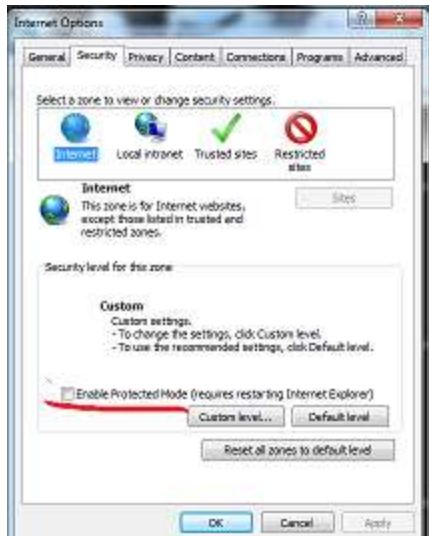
Internet Options

General | Security | Privacy | Content | Connections | Programs | Advanced

Select a zone to view or change security settings.

Internet | Local intranet | Trusted sites | Restricted sites

Internet
This zone is for Internet websites, except those listed in trusted and restricted zones.

Sites

Security level for this zone

Custom
Custom settings.
- To change the settings, click Custom level.
- To use the recommended settings, click Default level.

Enable Protected Mode (requires restarting Internet Explorer)

Custom level... | Default level

Reset all zones to default level

OK | Cancel | Apply